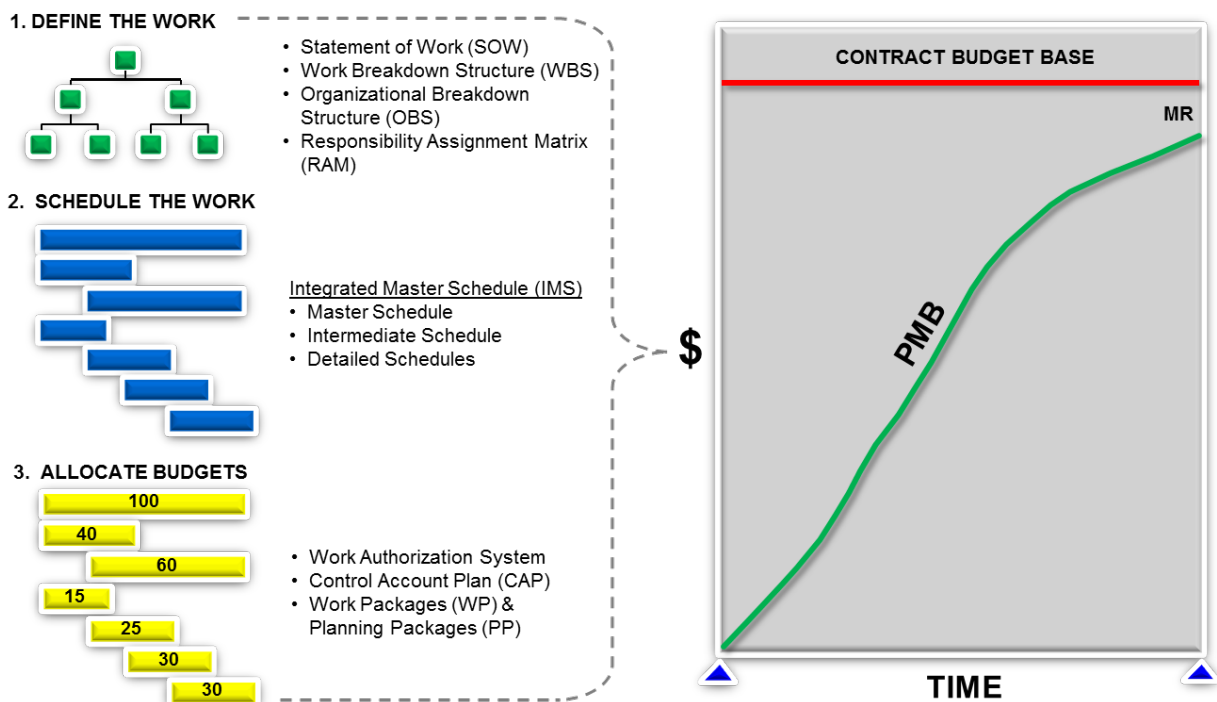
1. DEFINE THE WORK

• Statement of Work (SOW)
• Work Breakdown Structure (WBS)
• Organizational Breakdown Structure (OBS)
• Responsibility Assignment Matrix (RAM)

2. SCHEDULE THE WORK

Integrated Master Schedule (IMS)
• Master Schedule
• Intermediate Schedule
• Detailed Schedules

3. ALLOCATE BUDGETS

100
40
60
15
25
30
30

• Work Authorization System
• Control Account Plan (CAP)
• Work Packages (WP) & Planning Packages (PP)

$

CONTRACT BUDGET BASE

MR

PMB

TIME